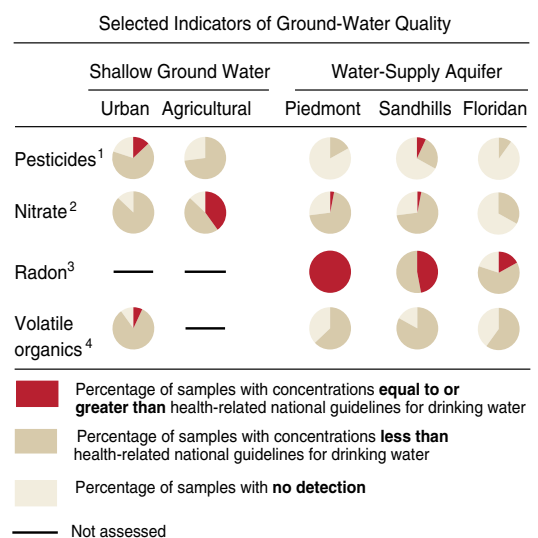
Selected Indicators of Ground-Water Quality

| | Shallow Ground Water | | Water-Supply Aquifer | | |
|---|---|---|---|---|---|
| | Urban | Agricultural | Piedmont | Sandhills | Floridan |
| Pesticides$^1$ | | | | | |
| Nitrate$^2$ | | | | | |
| Radon$^3$ | — | — | | | |
| Volatile organics$^4$ | | — | | | |

Percentage of samples with concentrations **equal to or greater than** health-related national guidelines for drinking water

Percentage of samples with concentrations **less than** health-related national guidelines for drinking water

Percentage of samples with **no detection**

Not assessed